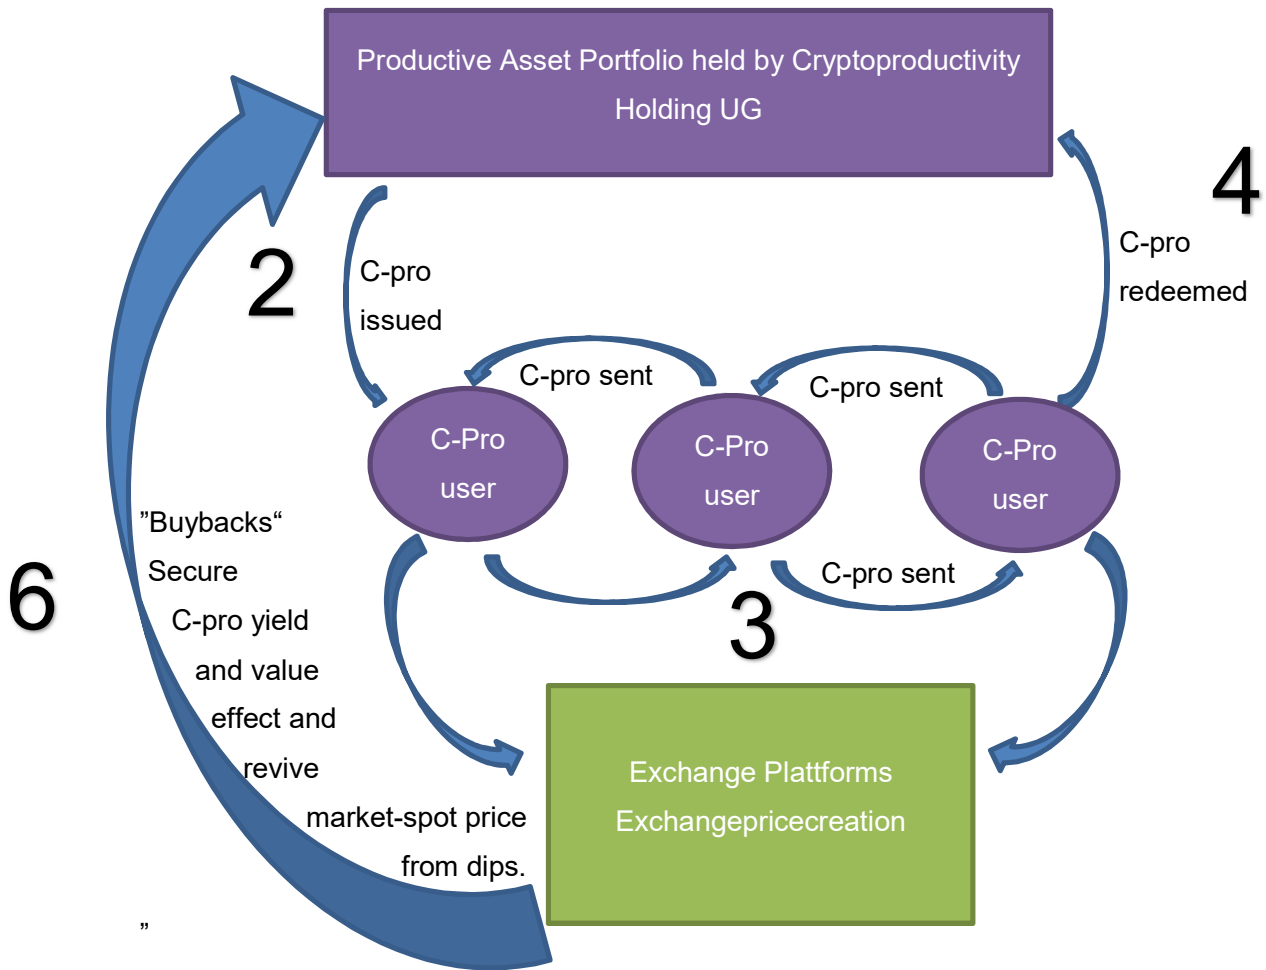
Productive Asset Portfolio held by Cryptoproductivity Holding UG

2

C-pro issued

4

C-pro redeemed

C-pro sent

C-pro sent

C-Pro user

C-Pro user

C-Pro user

C-pro sent

3

6

"Buybacks"
Secure
C-pro yield
and value
effect and
revive
market-spot price
from dips.
"

Exchange Plattforms
Exchangepricecreation